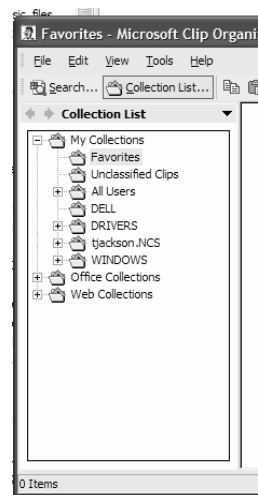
sic_files

Favorites - Microsoft Clip Organi

File Edit View Tools Help

Search... Collection List...

Collection List

My Collections
Favorites
Unclassified Clips
All Users
DELL
DRIVERS
tjackson.NCS
WINDOWS
Office Collections
Web Collections

0 Items